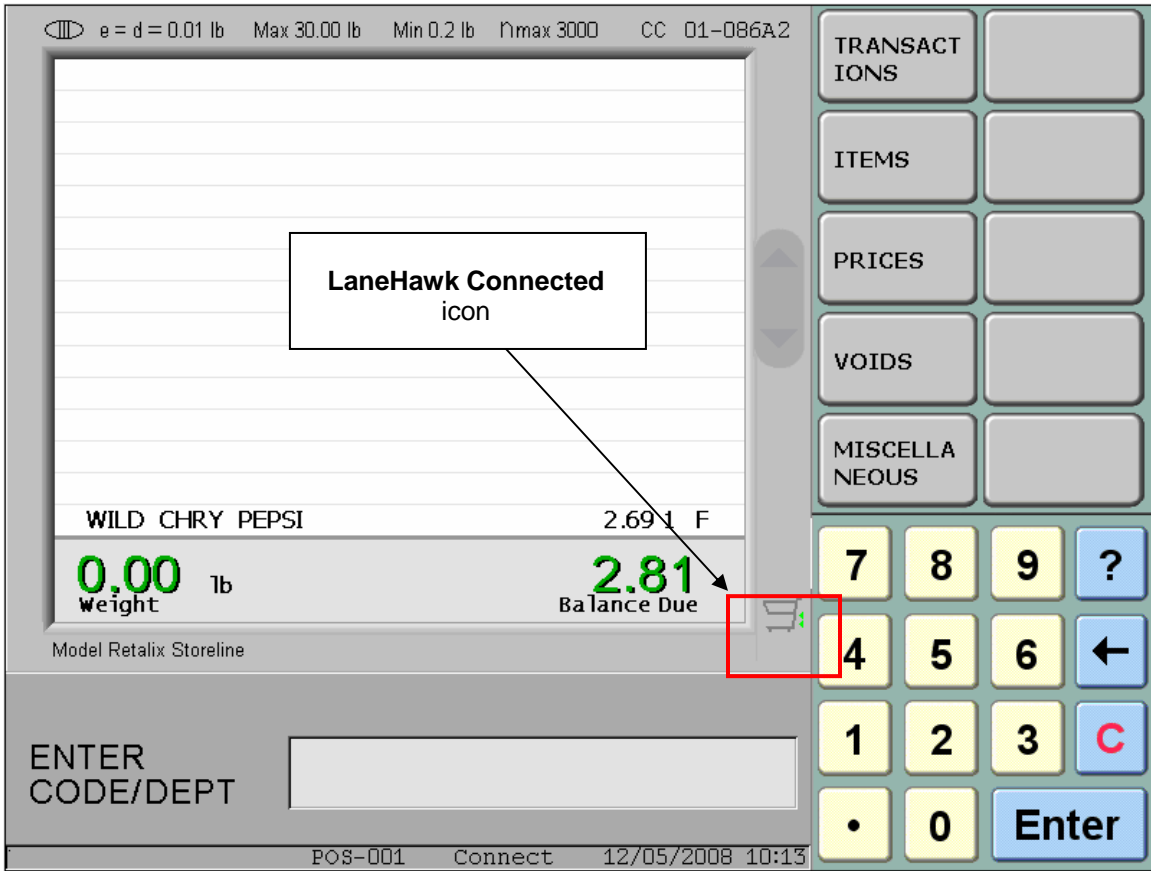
e = d = 0.01 lb Max 30.00 lb Min 0.2 lb nmax 3000 CC 01-086A2

TRANSACT IONS

ITEMS

PRICES

VOIDS

MISCELLA NEOUS

LaneHawk Connected
icon

WILD CHRY PEPSI 2.69 1 F

0.00 lb
Weight

2.81
Balance Due

Model Retalix Storeline

7 8 9 ?
4 5 6 ←
1 2 3 C
• 0 Enter

ENTER CODE/DEPT

POS-001 Connect 12/05/2008 10:13